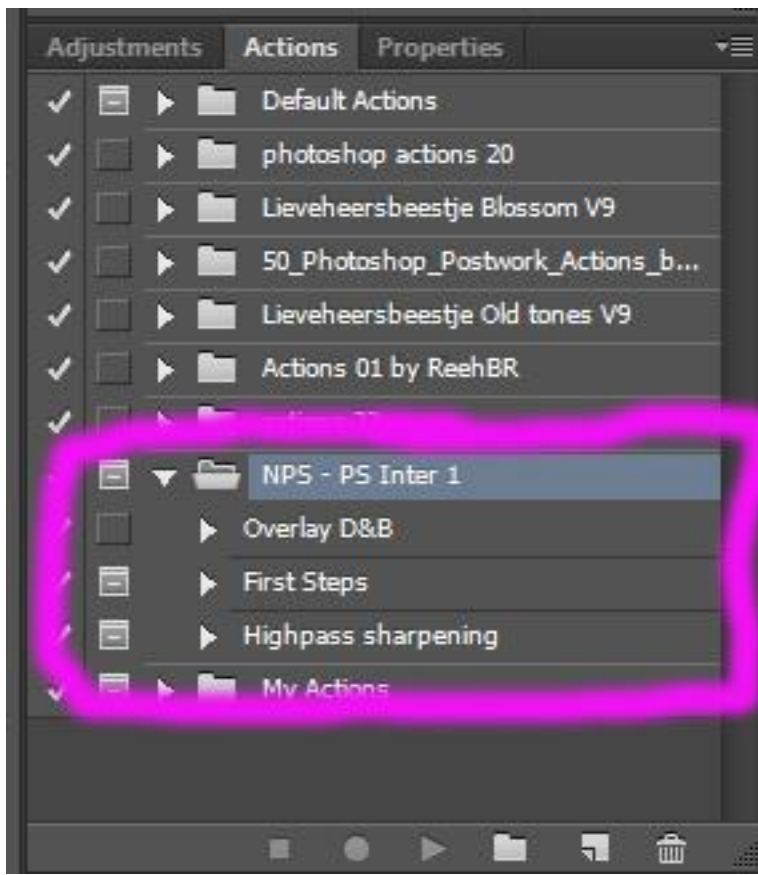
Adjustments Actions Properties

Default Actions
photoshop actions 20
Lieveheersbeestje Blossom V9
50_Photoshop_Postwork_Actions_b...
Lieveheersbeestje Old tones V9
Actions 01 by ReehBR
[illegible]
NPS - PS Inter 1
Overlay D&B
First Steps
Highpass sharpening
My Actions